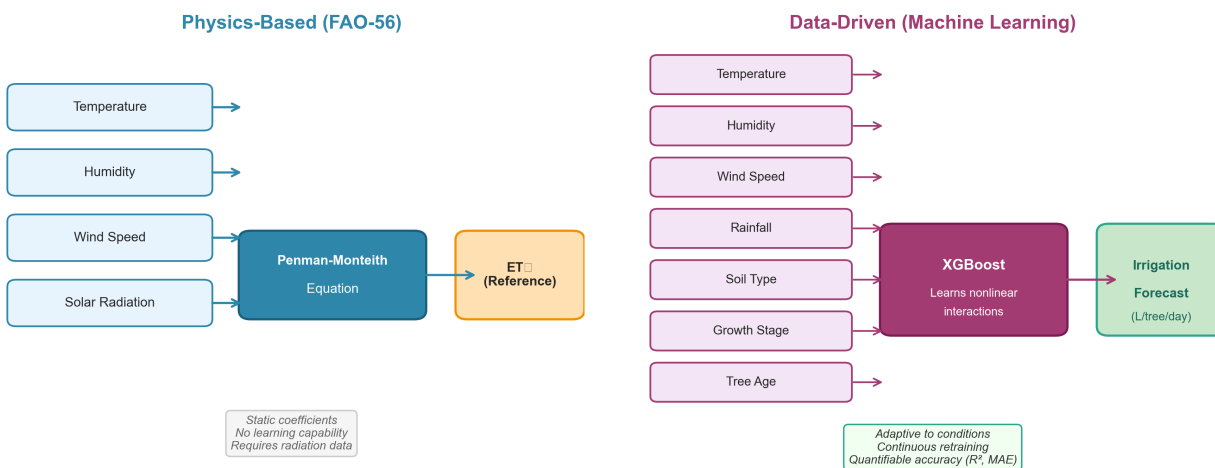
Physics-Based (FAO-56)

Temperature

Humidity

Wind Speed

Solar Radiation

Penman-Monteith

Equation

ET□
(Reference)

Static coefficients
No learning capability
Requires radiation data

Data-Driven (Machine Learning)

Temperature

Humidity

Wind Speed

Rainfall

Soil Type

Growth Stage

Tree Age

XGBoost

Learns nonlinear interactions

Irrigation

Forecast

(L/tree/day)

Adaptive to conditions
Continuous retraining
Quantifiable accuracy (R², MAE)